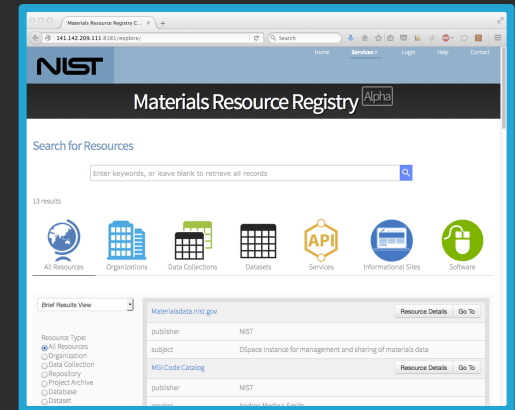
Materials Resource Registry C...
141.142.209.111:8181/explore/
Search

Home Services Login Help Contact

NIST

Materials Resource Registry Alpha

Search for Resources

Enter keywords, or leave blank to retrieve all records

13 results

All Resources Organizations Data Collections Datasets Services Informational Sites Software

API

Brief Results View

Resource Type:
All Resources
Organization
Data Collection
Repository
Project Archive
Database
Dataset

| Materialsdata.nist.gov | Resource Details Go To |
|---|---|
| publisher | NIST |
| subject | DSpace instance for management and sharing of materials data |
| MGI Code Catalog | Resource Details Go To |
| publisher | NIST |
| creator | Andrea Medina-Smith |